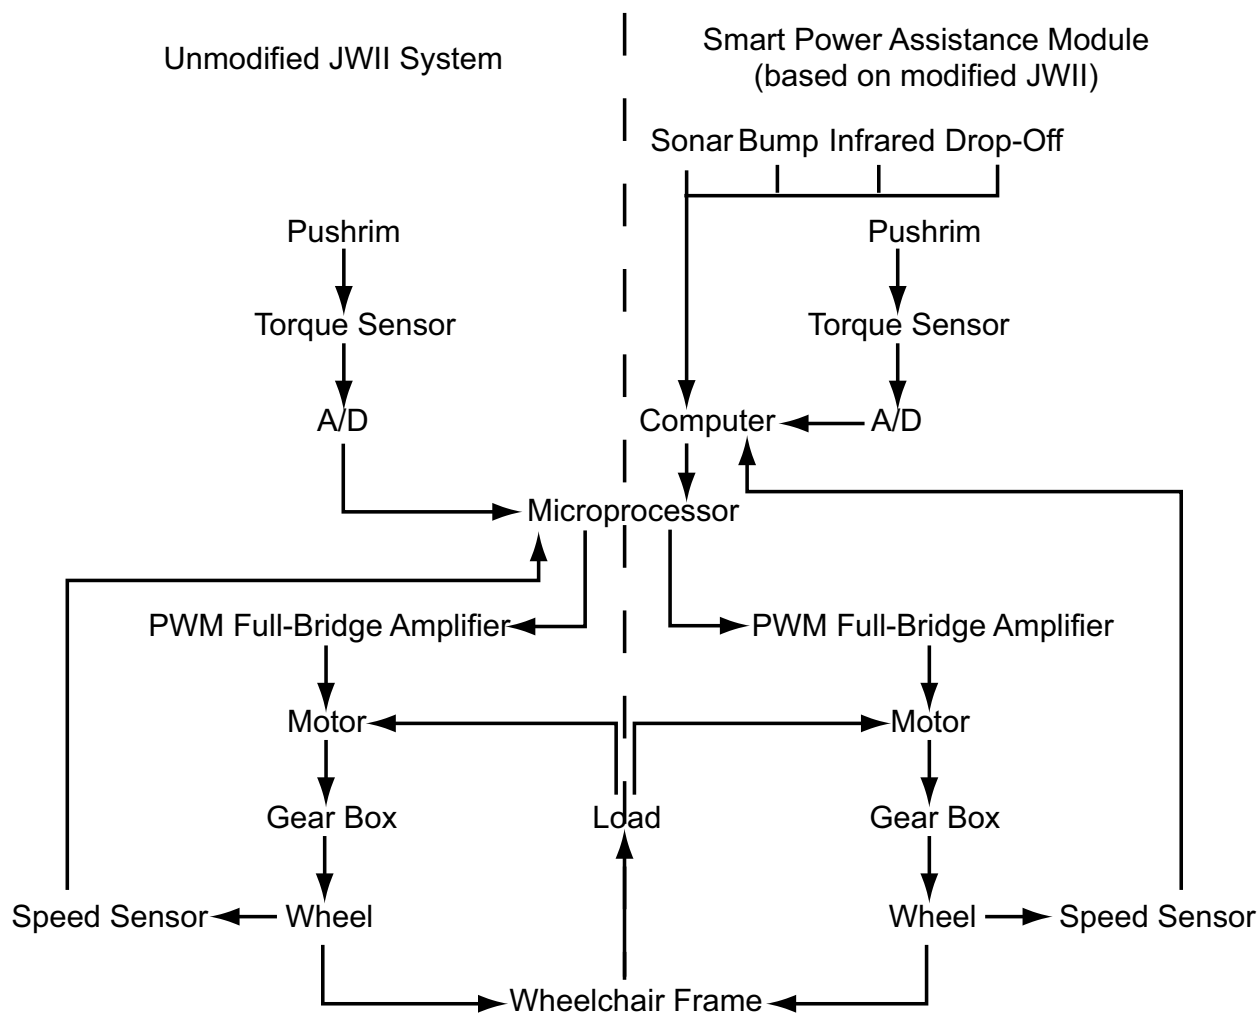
Unmodified JWII System

Smart Power Assistance Module (based on modified JWII)

Sonar Bump Infrared Drop-Off

Pushrim

Pushrim

Torque Sensor

Torque Sensor

A/D

Computer

A/D

Microprocessor

PWM Full-Bridge Amplifier

PWM Full-Bridge Amplifier

Motor

Motor

Gear Box

Load

Gear Box

Speed Sensor

Wheel

Wheel

Speed Sensor

Wheelchair Frame